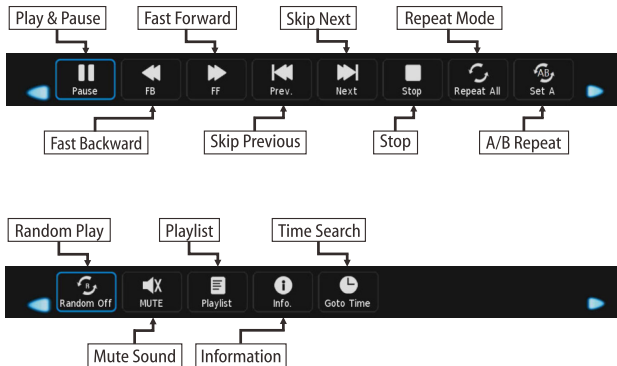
Play & Pause
Fast Forward
Skip Next
Repeat Mode

Pause
FB
FF
Prev.
Next
Stop
Repeat All
AB
Set A

Fast Backward
Skip Previous
Stop
A/B Repeat

Random Play
Playlist
Time Search

R
Random Off
MUTE
Playlist
Info.
Goto Time

Mute Sound
Information